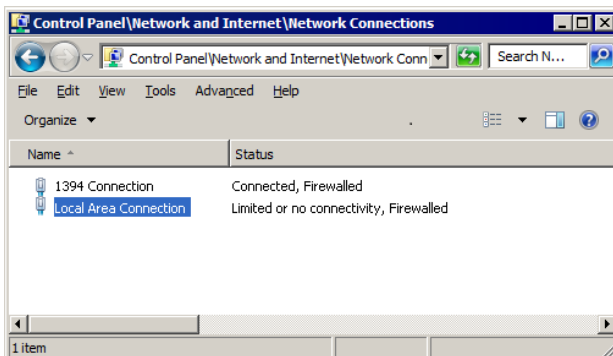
Control Panel\Network and Internet\Network Connections

Control Panel\Network and Internet\Network Conn

Search N...

File Edit View Tools Advanced Help

Organize

| Name | Status |
|---|---|
| 1394 Connection | Connected, Firewalled |
| Local Area Connection | Limited or no connectivity, Firewalled |

1 item